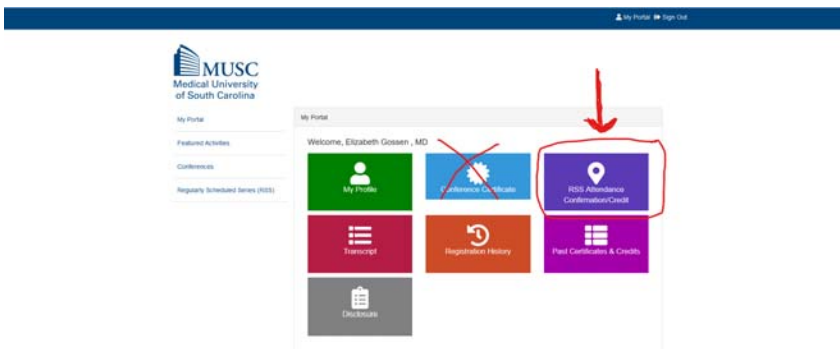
My Portal Sign Out

MUSC
Medical University of South Carolina

My Portal
Featured Activities
Conferences
Regularly Scheduled Series (RSS)

My Portal

Welcome, Elizabeth Gossen , MD

My Profile
Conference Certificate
RSS Attendance Confirmation/Credit
Transcript
Registration History
Past Certificates & Credits
Disclosure